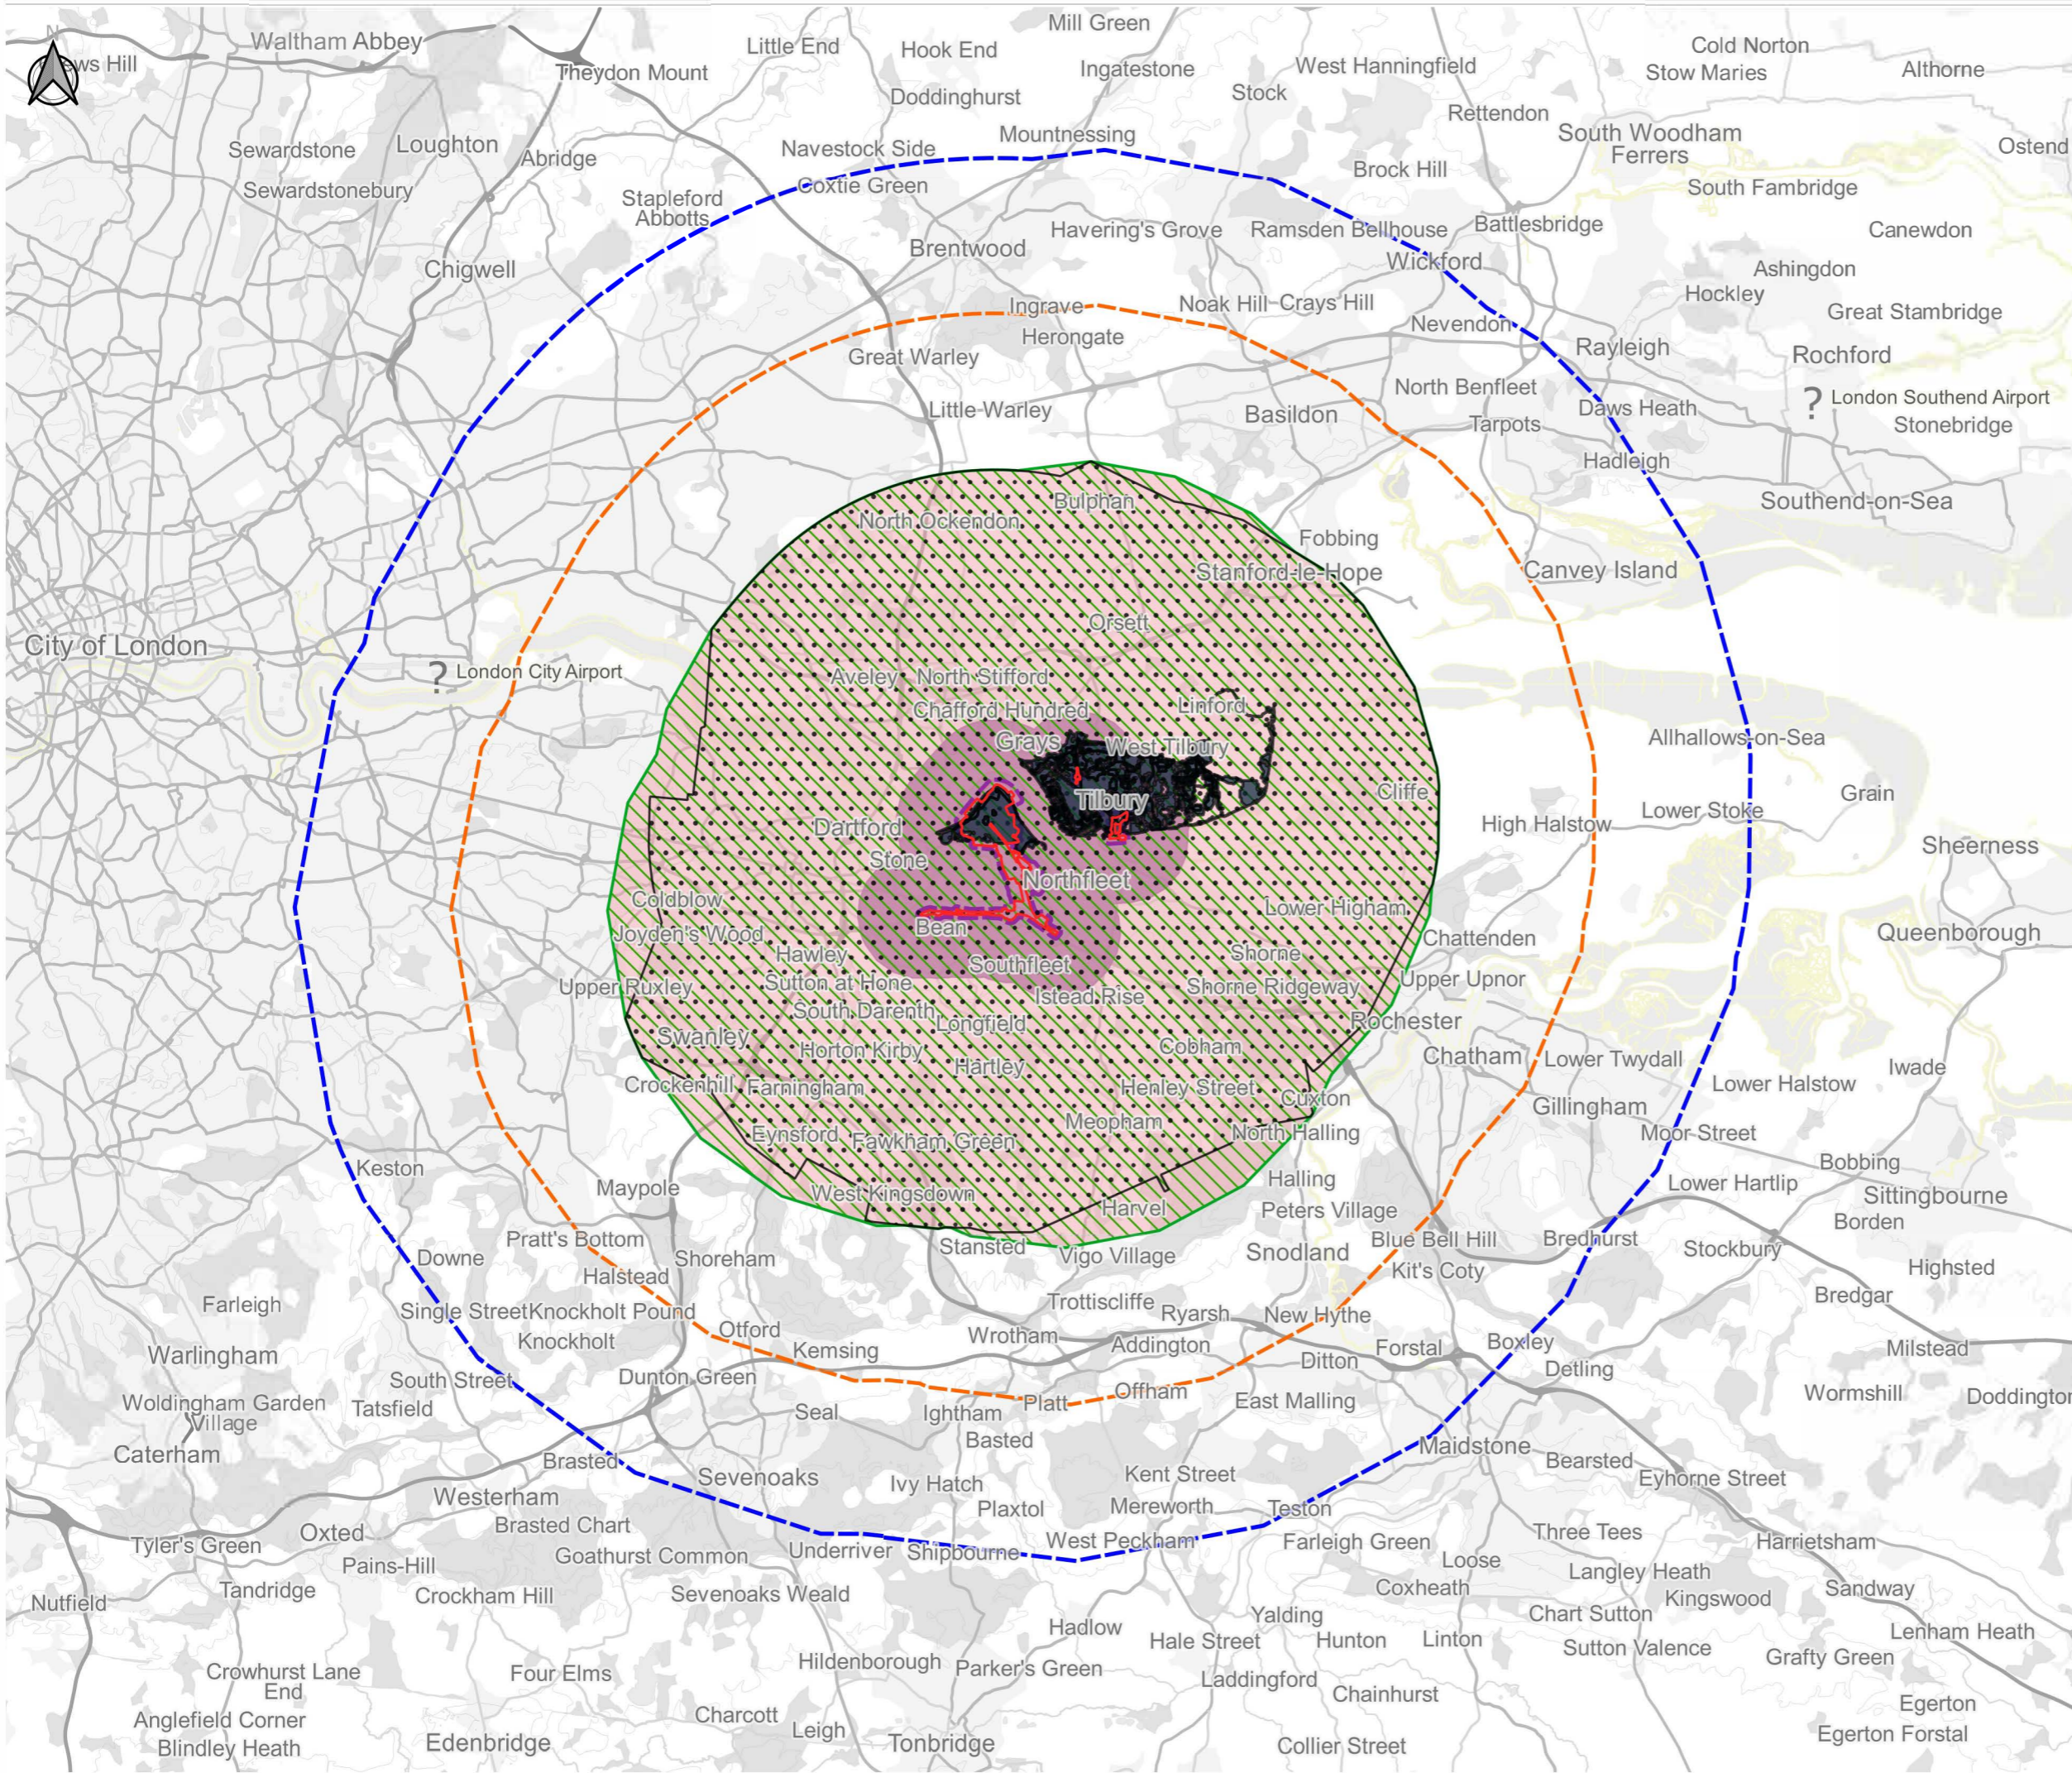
N
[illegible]ws Hill
Waltham Abbey
Theydon Mount
Little End
Hook End
Mill Green
Ingatestone
West Hanningfield
Stock
Cold Norton
Stow Maries
Althorne
Doddinghurst
Rettendon
Sewardstone
Loughton
Abridge
Navestock Side
Mountnessing
South Woodham Ferrers
Ostend
Brock Hill
Sewardstonebury
Coxtie Green
South Fambridge
Stapleford Abbotts
Havering's Grove
Ramsden Bellhouse
Battlesbridge
Canewdon
Brentwood
Chigwell
Wickford
Ashingdon
Hockley
Ingrave
Noak Hill
Crays Hill
Great Stambridge
Herongate
Nevendon
Rayleigh
Great Warley
Rochford
North Benfleet
Basildon
Little Warley
London Southend Airport
Tarpots
Daws Heath
Stonebridge
Hadleigh
Bulphan
North Ockendon
Southend-on-Sea
Fobbing
Stanford-le-Hope
Canvey Island
Orsett
City of London
London City Airport
Aveley
North Stifford
Chafford Hundred
Linford
Grays
West Tilbury
Allhallows-on-Sea
Tilbury
Cliffe
Grain
Lower Stoke
High Halstow
Dartford
Sheerness
Stone
Northfleet
Lower Higham
Coldblow
Joyden's Wood
Bean
Queenborough
Chattenden
Hawley
Shorne
Southfleet
Upper Upnor
Sutton at Hone
Upper Ruxley
Istead Rise
Shorne Ridgeway
South Darenth
Longfield
Rochester
Swanley
Horton Kirby
Chatham
Lower Twydall
Cobham
Iwade
Hartley
Crockenhill
Farningham
Henley Street
Cuxton
Lower Halstow
Gillingham
Meopham
Eynsford
Fawkham Green
North Halling
Moor Street
Keston
Bobbing
Halling
Maypole
Lower Hartlip
West Kingsdown
Sittingbourne
Harvel
Peters Village
Borden
Blue Bell Hill
Bredhurst
Pratt's Bottom
Stansted
Downe
Snodland
Stockbury
Vigo Village
Shoreham
Kit's Coty
Halstead
Highsted
Farleigh
Trottiscliffe
Bredgar
Single Street
Knockholt Pound
Ryarsh
New Hythe
Otford
Knockholt
Wrotham
Warlingham
Addington
Kemsing
Forstal
Boxley
Milstead
South Street
Ditton
Dunton Green
Detling
Woldingham Garden Village
Tatsfield
Wormshill
Doddington
Offham
Platt
Seal
East Malling
Ightham
Caterham
Basted
Brasted
Maidstone
Bearsted
Sevenoaks
Westerham
Kent Street
Eyhorne Street
Ivy Hatch
Oxted
Mereworth
Teston
Plaxtol
Brasted Chart
Three Tees
Tyler's Green
West Peckham
Harrietsham
Farleigh Green
Goathurst Common
Underriver
Shipbourne
Pains-Hill
Loose
Langley Heath
Tandridge
Coxheath
Sandway
Crockham Hill
Kingswood
Sevenoaks Weald
Nutfield
Chart Sutton
Yalding
Hadlow
Linton
Hale Street
Hunton
Sutton Valence
Lenham Heath
Crowhurst Lane End
Grafty Green
Four Elms
Hildenborough
Parker's Green
Laddingford
Chainhurst
Egerton
Anglefield Corner
Charcott
Leigh
Blindley Heath
Edenbridge
Tonbridge
Collier Street
Egerton Forstal